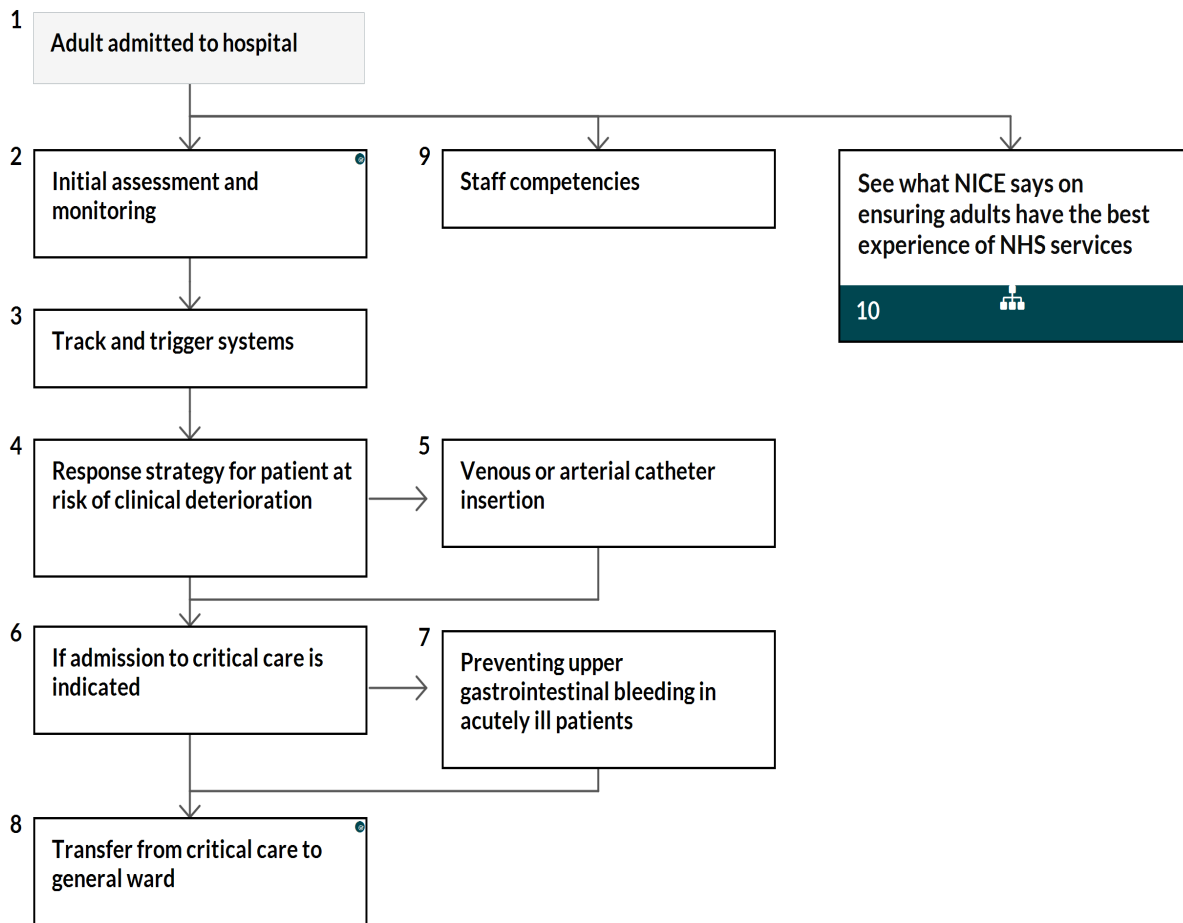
1
Adult admitted to hospital

2
Initial assessment and monitoring

9
Staff competencies

See what NICE says on ensuring adults have the best experience of NHS services

10

3
Track and trigger systems

4
Response strategy for patient at risk of clinical deterioration

5
Venous or arterial catheter insertion

6
If admission to critical care is indicated

7
Preventing upper gastrointestinal bleeding in acutely ill patients

8
Transfer from critical care to general ward